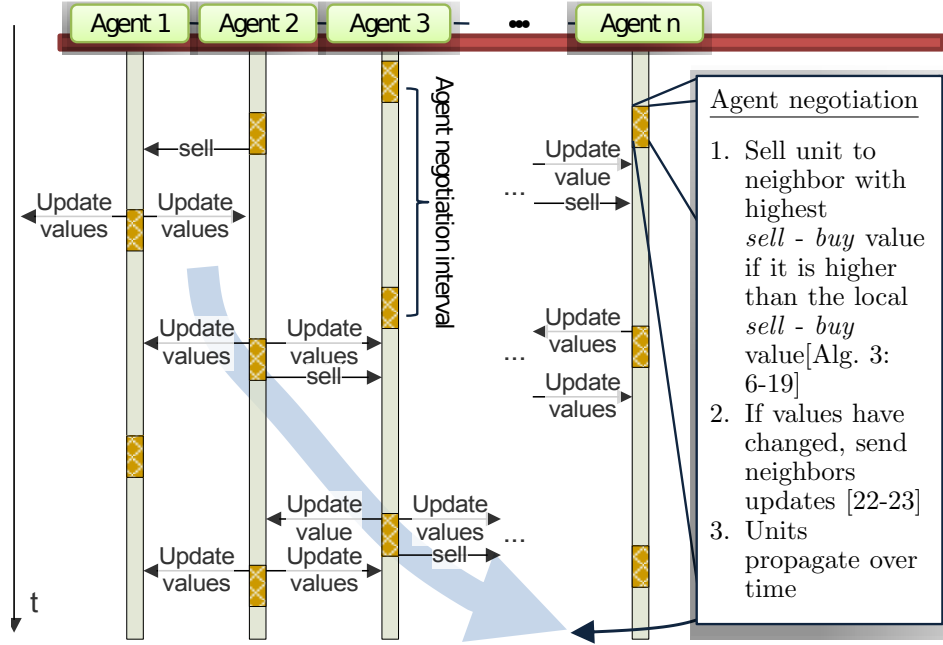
Agent 1 Agent 2 Agent 3 ••• Agent n

Agent negotiation interval

sell

Update values
Update values

Update value
...
sell

Update values
Update values
sell

Update values
...
Update values

Update value
Update values
...
sell

Update values
Update values

t

Agent negotiation

1. Sell unit to neighbor with highest *sell - buy* value if it is higher than the local *sell - buy* value[Alg. 3: 6-19]
2. If values have changed, send neighbors updates [22-23]
3. Units propagate over time